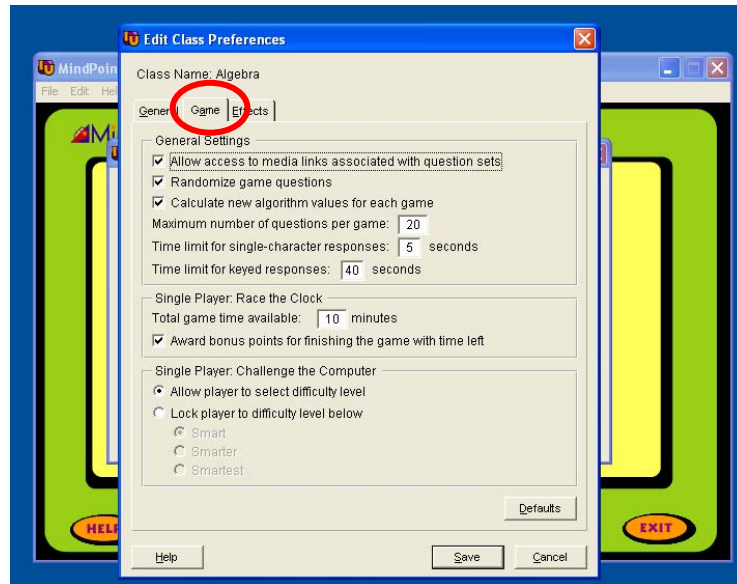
Edit Class Preferences

MindPoin

File Edit Hel

Class Name: Algebra

General Game Effects

General Settings

☑ Allow access to media links associated with question sets

☑ Randomize game questions

☑ Calculate new algorithm values for each game

Maximum number of questions per game: 20

Time limit for single-character responses: 5 seconds

Time limit for keyed responses: 40 seconds

Single Player: Race the Clock

Total game time available: 10 minutes

☑ Award bonus points for finishing the game with time left

Single Player: Challenge the Computer

Allow player to select difficulty level

Lock player to difficulty level below

Smart

Smarter

Smartest

Defaults

HELP

EXIT

Help

Save

Cancel